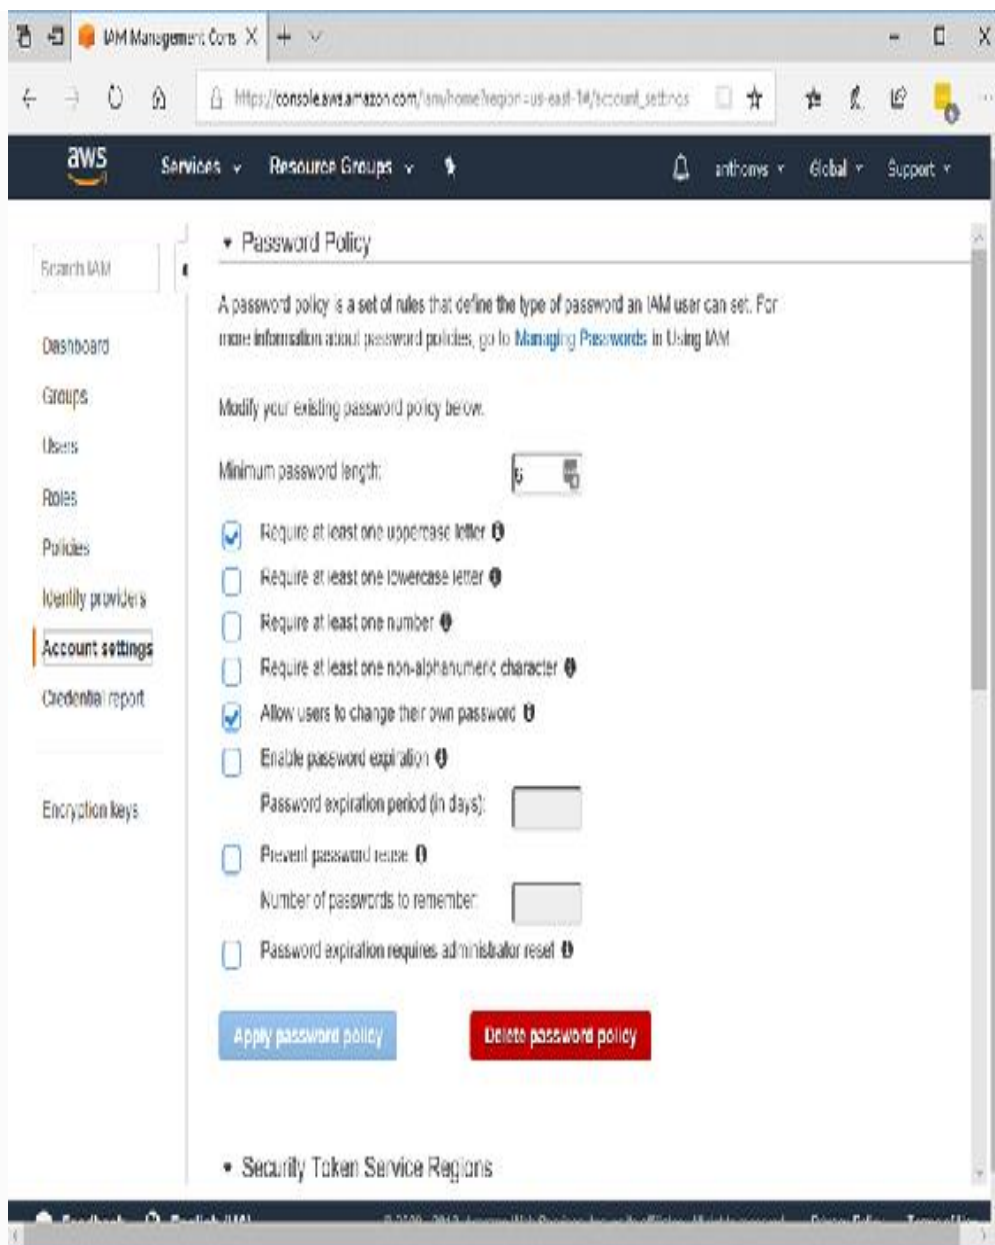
IAM Management Cons X

https://console.aws.amazon.com/iam/home?region=us-east-1#/account_settings

aws Services Resource Groups anthonys Global Support

Search IAM

Dashboard
Groups
Users
Roles
Policies
Identity providers
Account settings
Credential report

Encryption keys

▾ Password Policy

A password policy is a set of rules that define the type of password an IAM user can set. For more information about password policies, go to Managing Passwords in Using IAM

Modify your existing password policy below.

Minimum password length: 6

Require at least one uppercase letter
Require at least one lowercase letter
Require at least one number
Require at least one non-alphanumeric character
Allow users to change their own password
Enable password expiration
Password expiration period (in days):
Prevent password reuse
Number of passwords to remember:
Password expiration requires administrator reset

Apply password policy
Delete password policy

▸ Security Token Service Regions

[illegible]